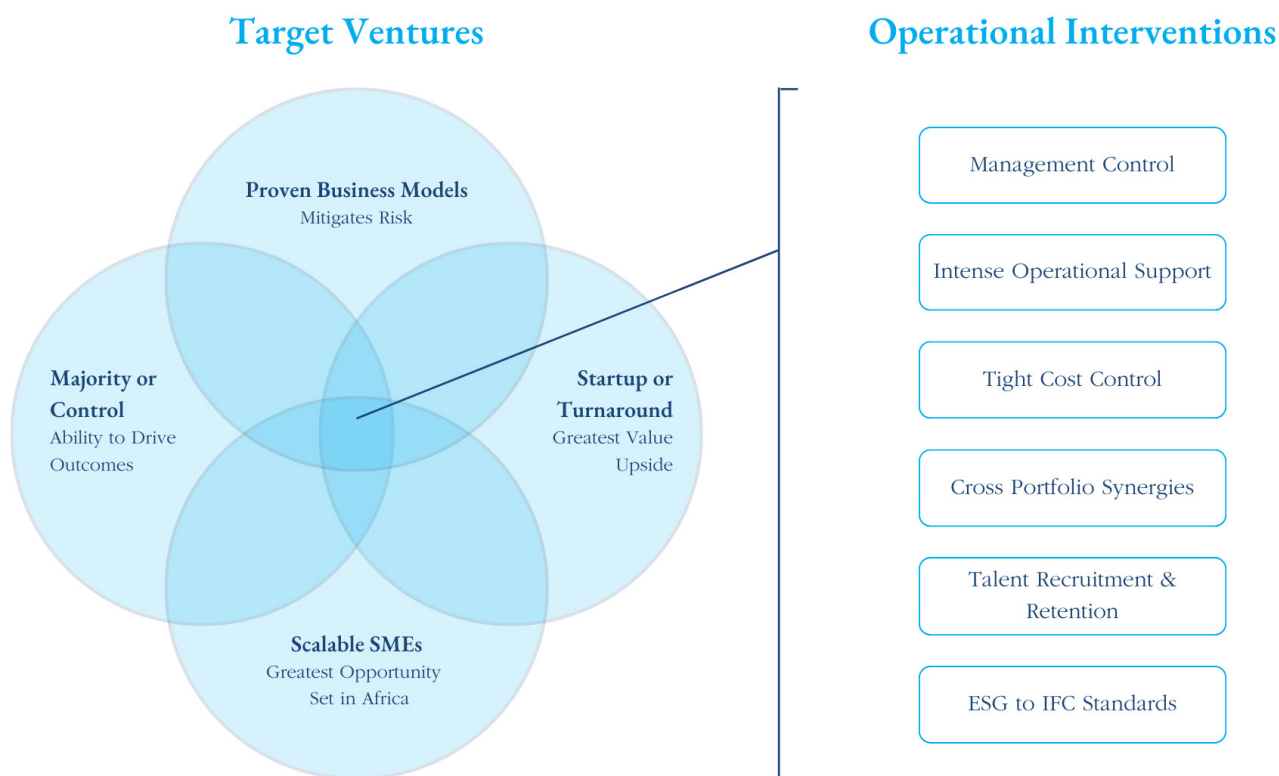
Target Ventures

Proven Business Models
Mitigates Risk

Majority or Control
Ability to Drive Outcomes

Startup or Turnaround
Greatest Value Upside

Scalable SMEs
Greatest Opportunity Set in Africa

Operational Interventions

Management Control

Intense Operational Support

Tight Cost Control

Cross Portfolio Synergies

Talent Recruitment & Retention

ESG to IFC Standards